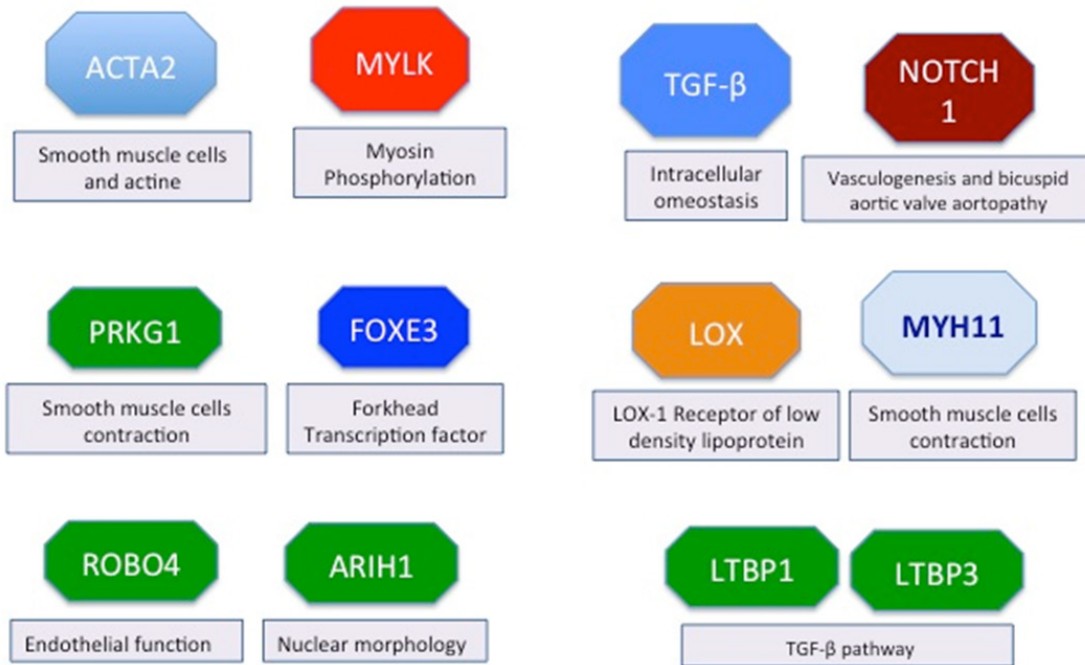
ACTA2

Smooth muscle cells and actine

MYLK

Myosin Phosphorylation

TGF-β

Intracellular omeostasis

NOTCH 1

Vasculogenesis and bicuspid aortic valve aortopathy

PRKG1

Smooth muscle cells contraction

FOXE3

Forkhead Transcription factor

LOX

LOX-1 Receptor of low density lipoprotein

MYH11

Smooth muscle cells contraction

ROBO4

Endothelial function

ARIH1

Nuclear morphology

LTBP1

LTBP3

TGF-β pathway